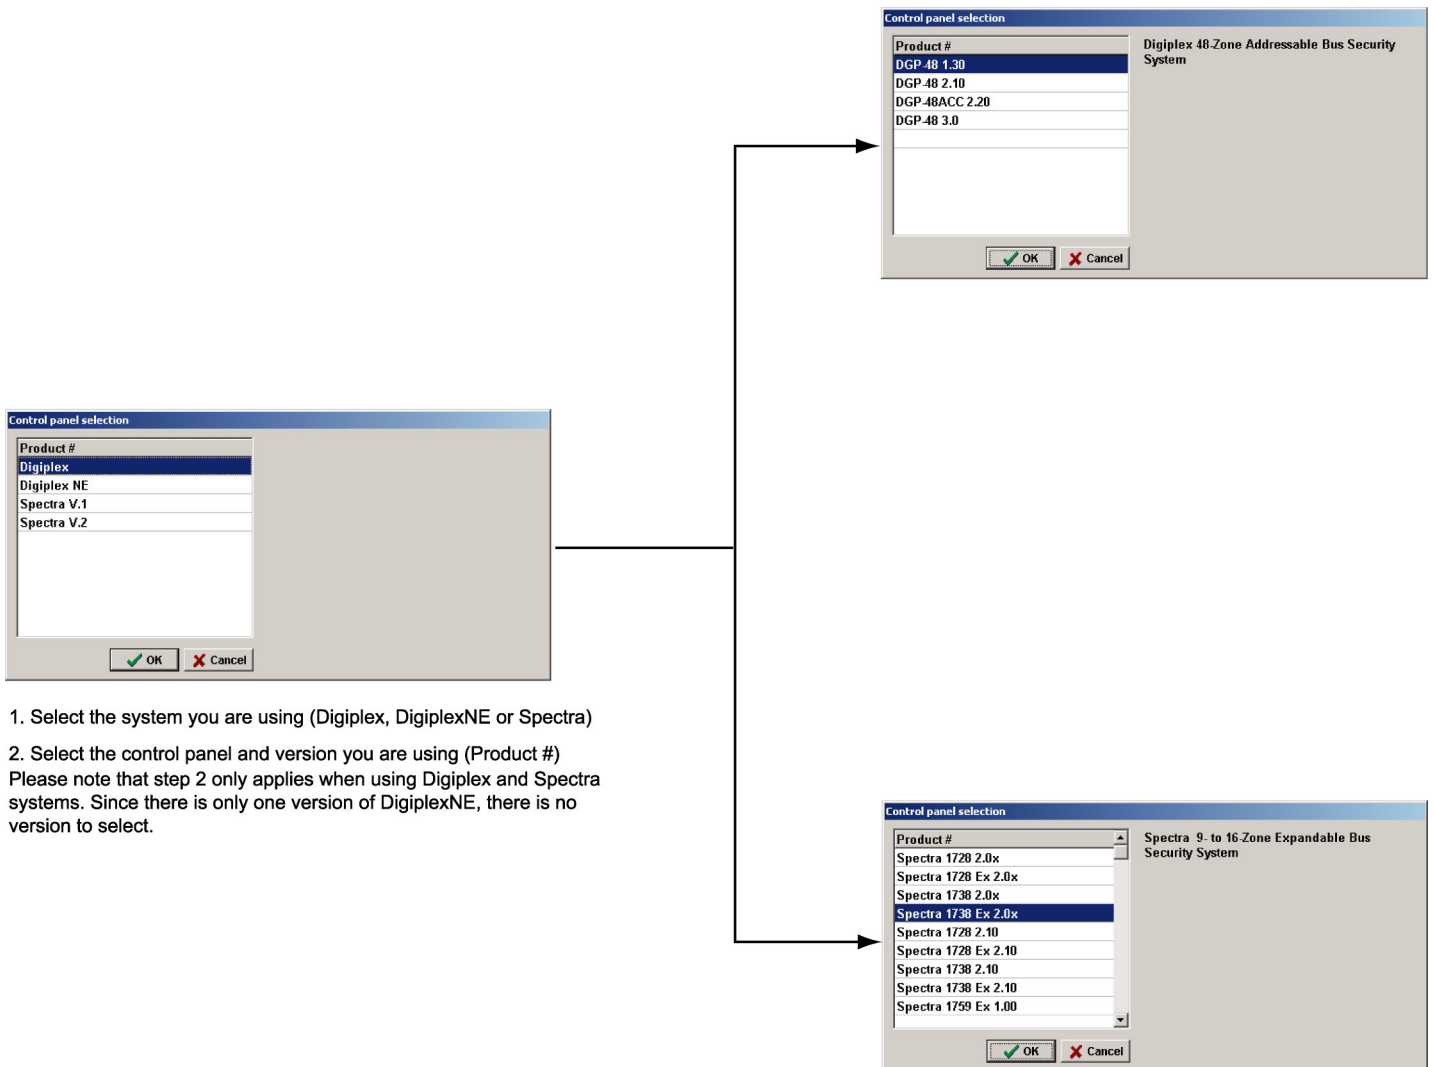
Control panel selection

| Product # |
|---|
| DGP-48 1.30 |
| DGP-48 2.10 |
| DGP-48ACC 2.20 |
| DGP-48 3.0 |

Digiplex 48-Zone Addressable Bus Security System

OK Cancel

Control panel selection

| Product # |
|---|
| Digiplex |
| Digiplex NE |
| Spectra V.1 |
| Spectra V.2 |

OK Cancel

1. Select the system you are using (Digiplex, DigiplexNE or Spectra)

2. Select the control panel and version you are using (Product #) Please note that step 2 only applies when using Digiplex and Spectra systems. Since there is only one version of DigiplexNE, there is no version to select.

Control panel selection

| Product # |
|---|
| Spectra 1728 2.0x |
| Spectra 1728 Ex 2.0x |
| Spectra 1738 2.0x |
| Spectra 1738 Ex 2.0x |
| Spectra 1728 2.10 |
| Spectra 1728 Ex 2.10 |
| Spectra 1738 2.10 |
| Spectra 1738 Ex 2.10 |
| Spectra 1759 Ex 1.00 |

Spectra 9- to 16-Zone Expandable Bus Security System

OK Cancel